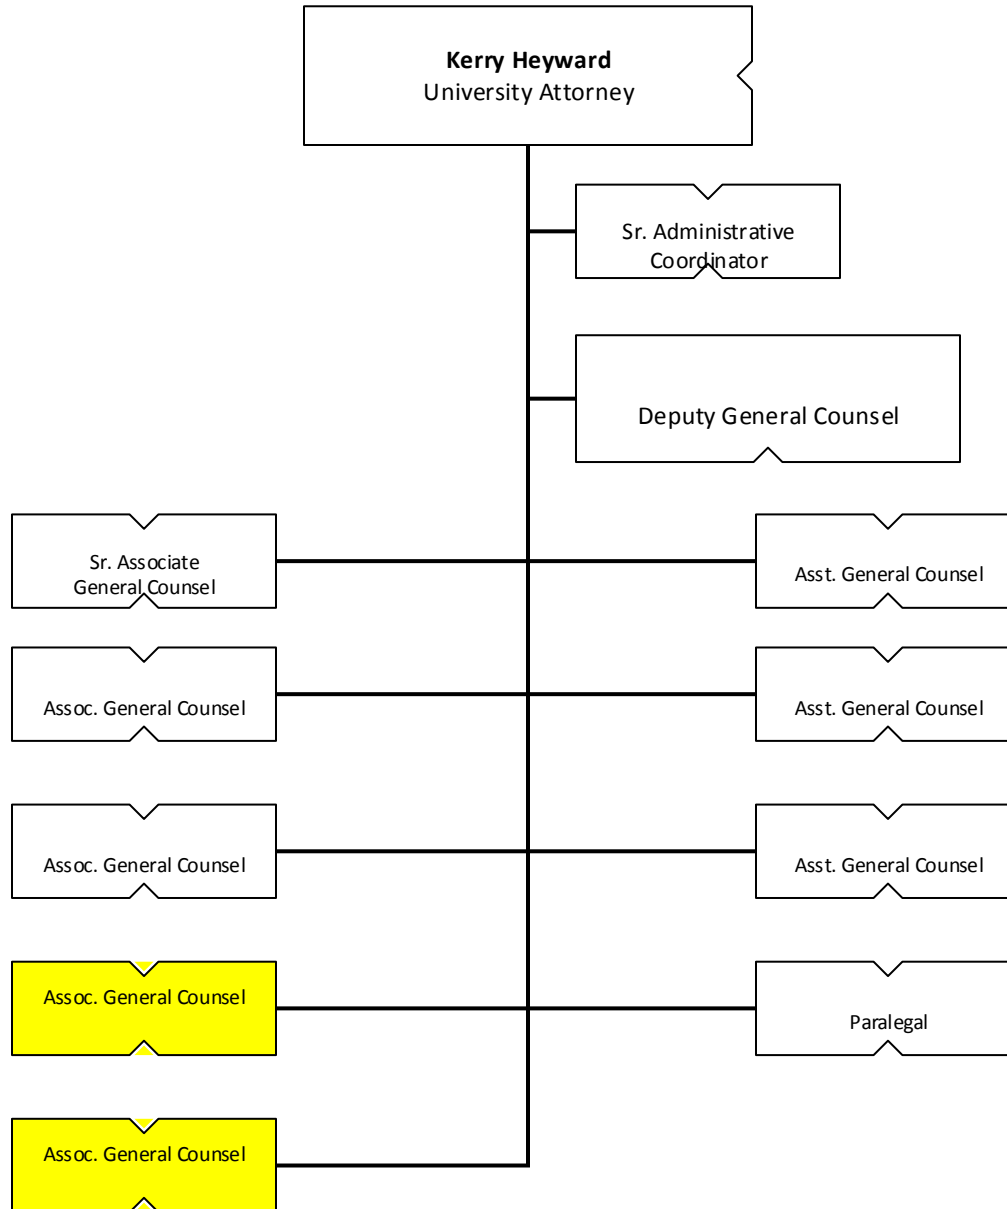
**Kerry Heyward**
University Attorney

Sr. Administrative Coordinator

Deputy General Counsel

Sr. Associate General Counsel

Asst. General Counsel

Assoc. General Counsel

Asst. General Counsel

Assoc. General Counsel

Asst. General Counsel

Assoc. General Counsel

Paralegal

Assoc. General Counsel